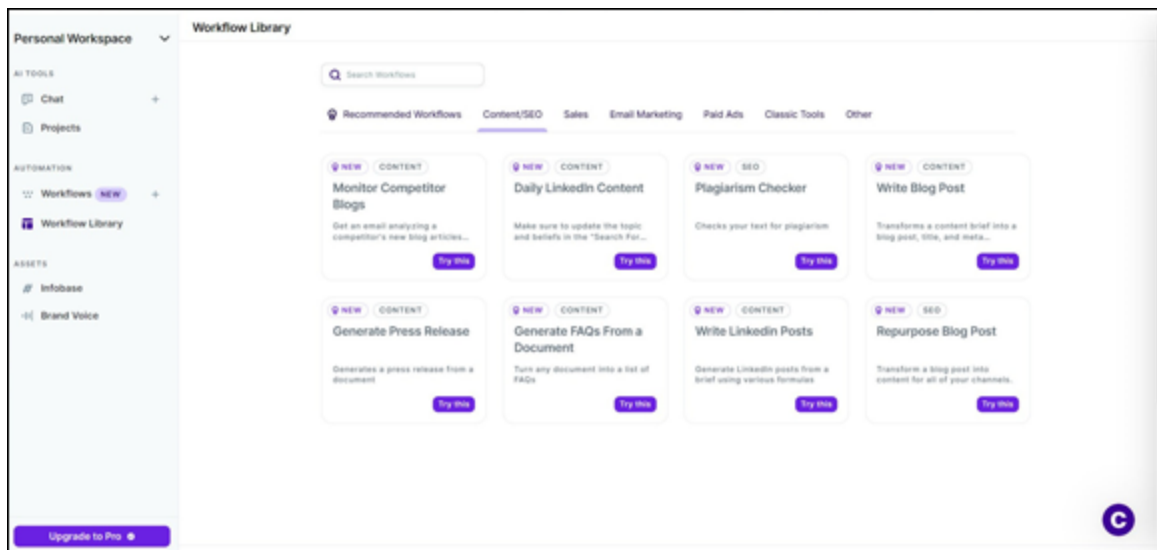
Personal Workspace

AI TOOLS

Chat +

Projects

AUTOMATION

Workflows NEW +

Workflow Library

ASSETS

Infobase

Brand Voice

Upgrade to Pro

Workflow Library

Search Workflows

Recommended Workflows Content/SEO Sales Email Marketing Paid Ads Classic Tools Other

NEW CONTENT
Monitor Competitor Blogs
Get an email analyzing a competitor's new blog articles...
Try this

NEW CONTENT
Daily LinkedIn Content
Make sure to update the topic and beliefs in the "Search For...
Try this

NEW SEO
Plagiarism Checker
Checks your text for plagiarism
Try this

NEW CONTENT
Write Blog Post
Transforms a content brief into a blog post, title, and meta...
Try this

NEW CONTENT
Generate Press Release
Generates a press release from a document
Try this

NEW CONTENT
Generate FAQs From a Document
Turn any document into a list of FAQs
Try this

NEW CONTENT
Write Linkedin Posts
Generate LinkedIn posts from a brief using various formulas
Try this

NEW SEO
Repurpose Blog Post
Transform a blog post into content for all of your channels.
Try this